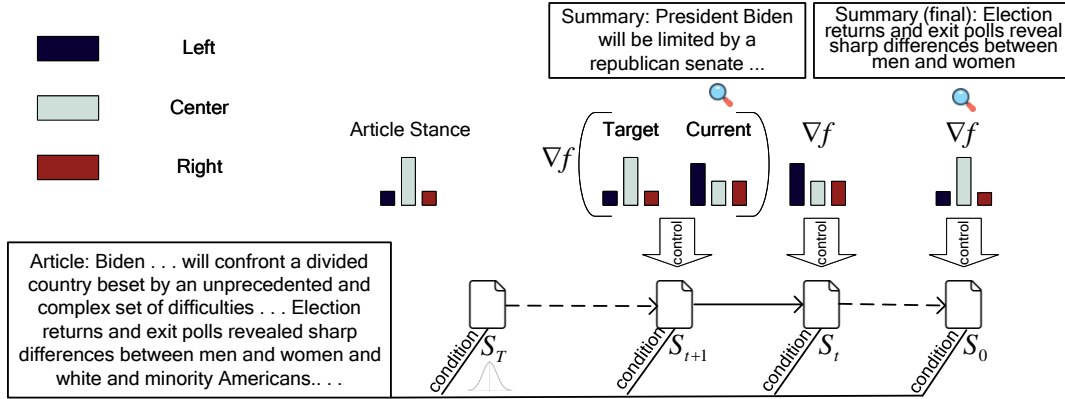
Left

Center

Right

Summary: President Biden will be limited by a republican senate ...

Summary (final): Election returns and exit polls reveal sharp differences between men and women

Article Stance

$\nabla f$ Target Current

$\nabla f$

$\nabla f$

control

control

control

Article: Biden . . . will confront a divided country beset by an unprecedented and complex set of difficulties . . . Election returns and exit polls revealed sharp differences between men and women and white and minority Americans.. . .

condition $S_T$

condition $S_{t+1}$

condition $S_t$

condition $S_0$